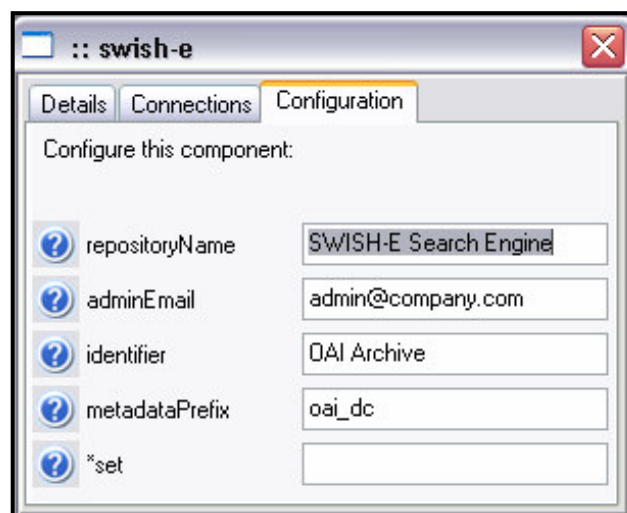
:: swish-e

Details | Connections | Configuration

Configure this component:

repositoryName | SWISH-E Search Engine
adminEmail | admin@company.com
identifier | OAI Archive
metadataPrefix | oai_dc
*set |